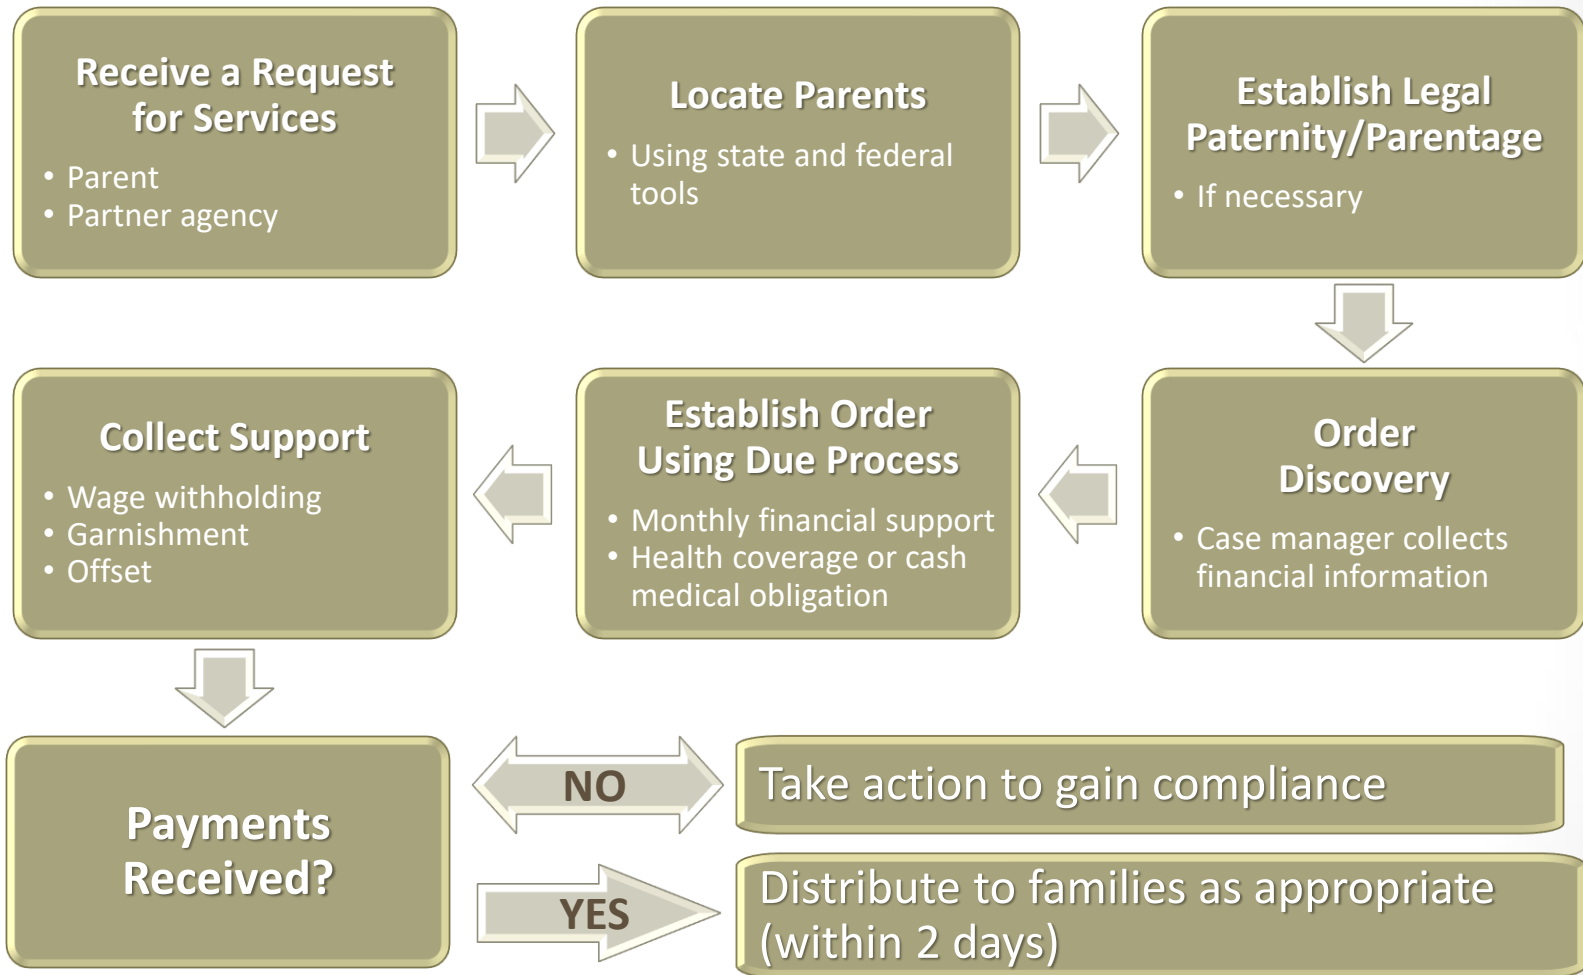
Receive a Request for Services
• Parent
• Partner agency

Locate Parents
• Using state and federal tools

Establish Legal Paternity/Parentage
• If necessary

Order Discovery
• Case manager collects financial information

Establish Order Using Due Process
• Monthly financial support
• Health coverage or cash medical obligation

Collect Support
• Wage withholding
• Garnishment
• Offset

Payments Received?

NO

Take action to gain compliance

YES

Distribute to families as appropriate (within 2 days)